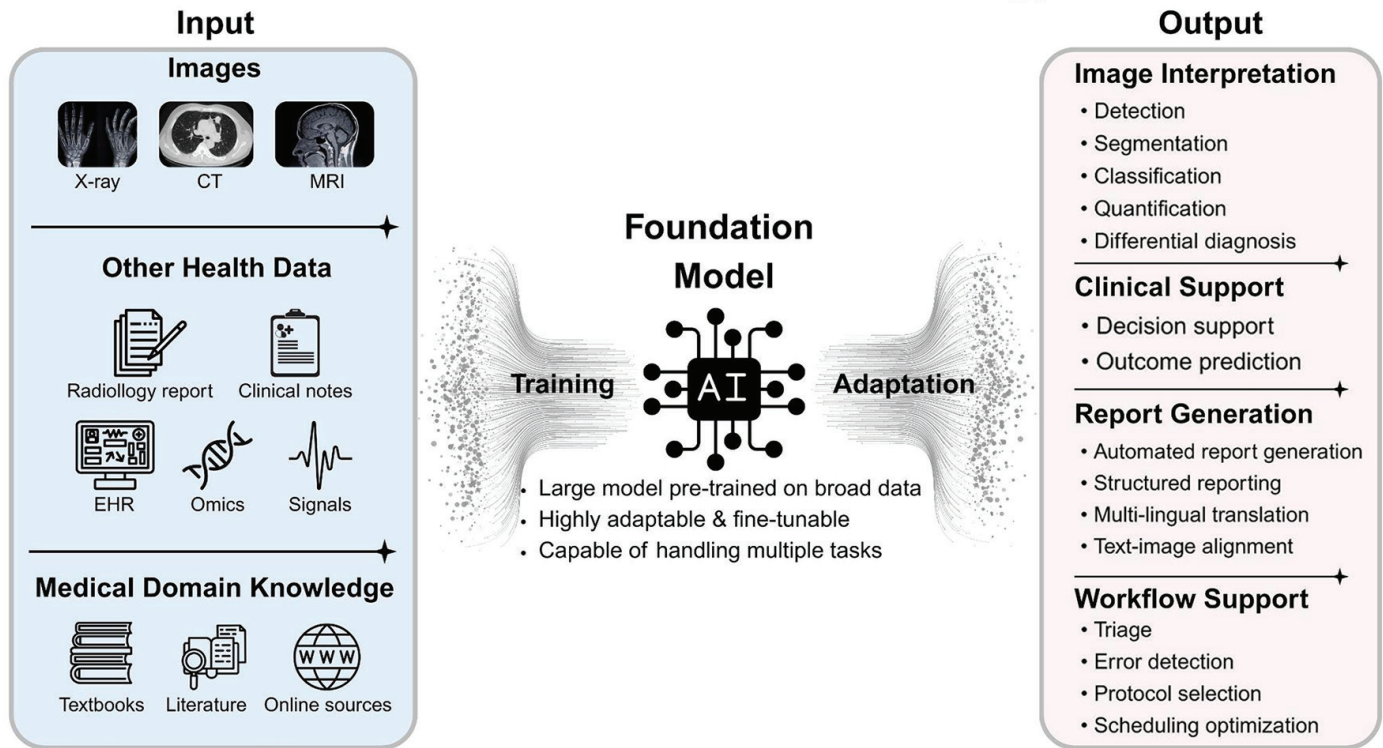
Input

Images

X-ray CT MRI

Other Health Data

Radiollogy report Clinical notes

EHR Omics Signals

Medical Domain Knowledge

Textbooks Literature Online sources

Foundation Model

Training

AI

Adaptation

• Large model pre-trained on broad data
• Highly adaptable & fine-tunable
• Capable of handling multiple tasks

Output

Image Interpretation
• Detection
• Segmentation
• Classification
• Quantification
• Differential diagnosis

Clinical Support
• Decision support
• Outcome prediction

Report Generation
• Automated report generation
• Structured reporting
• Multi-lingual translation
• Text-image alignment

Workflow Support
• Triage
• Error detection
• Protocol selection
• Scheduling optimization